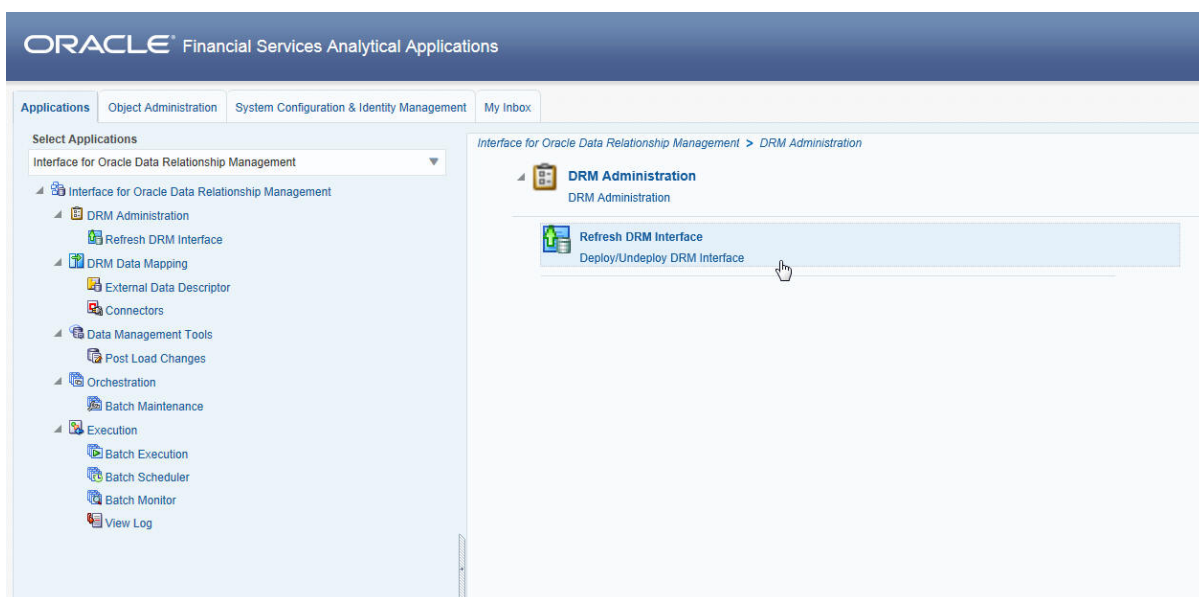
ORACLE® Financial Services Analytical Applications

Applications | Object Administration | System Configuration & Identity Management | My Inbox

Select Applications

Interface for Oracle Data Relationship Management

Interface for Oracle Data Relationship Management
DRM Administration
Refresh DRM Interface
DRM Data Mapping
External Data Descriptor
Connectors
Data Management Tools
Post Load Changes
Orchestration
Batch Maintenance
Execution
Batch Execution
Batch Scheduler
Batch Monitor
View Log

Interface for Oracle Data Relationship Management > DRM Administration

DRM Administration
DRM Administration

Refresh DRM Interface
Deploy/Undeploy DRM Interface